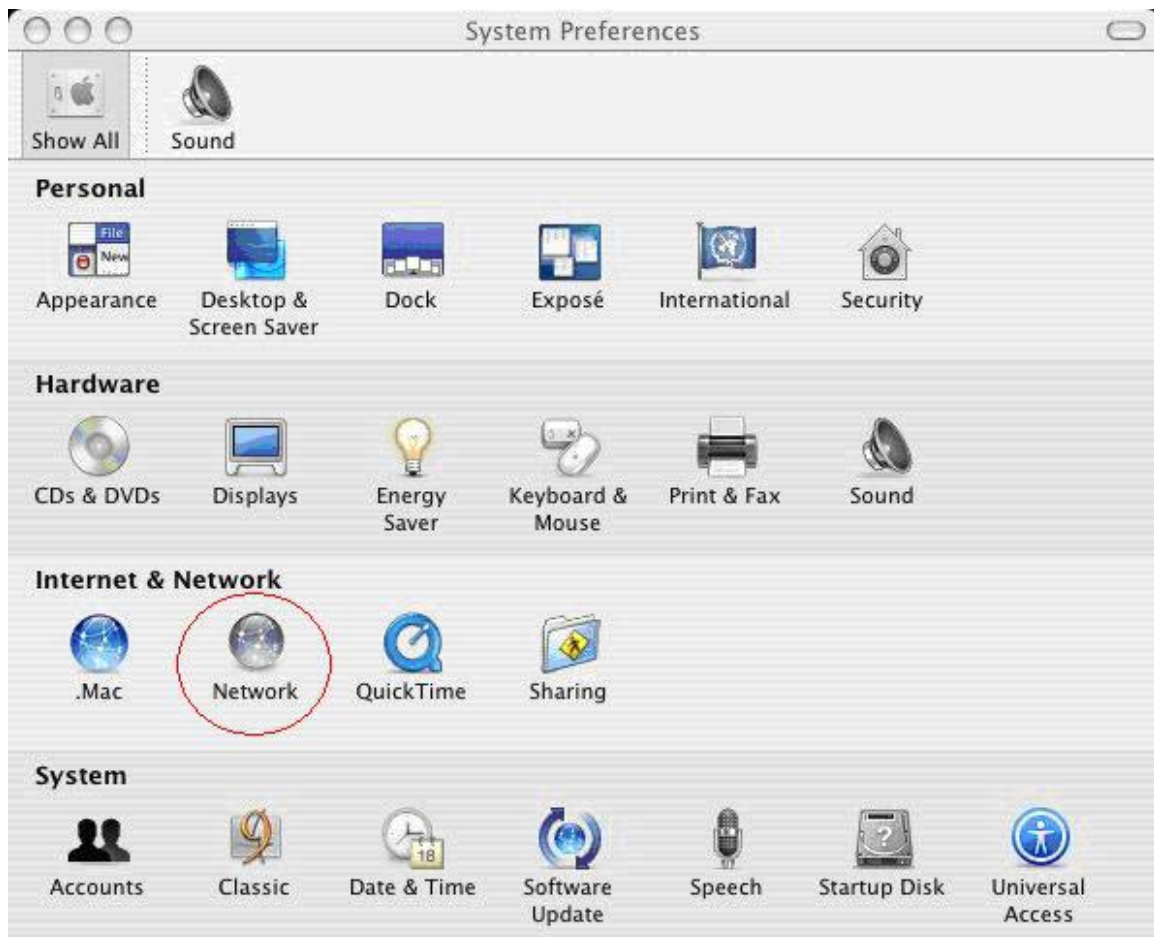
System Preferences

Show All
Sound

Personal

File
New
Appearance
Desktop & Screen Saver
Dock
Exposé
International
Security

Hardware

CDs & DVDs
Displays
Energy Saver
Keyboard & Mouse
Print & Fax
Sound

Internet & Network

.Mac
Network
QuickTime
Sharing

System

Accounts
Classic
18
Date & Time
Software Update
Speech
Startup Disk
Universal Access